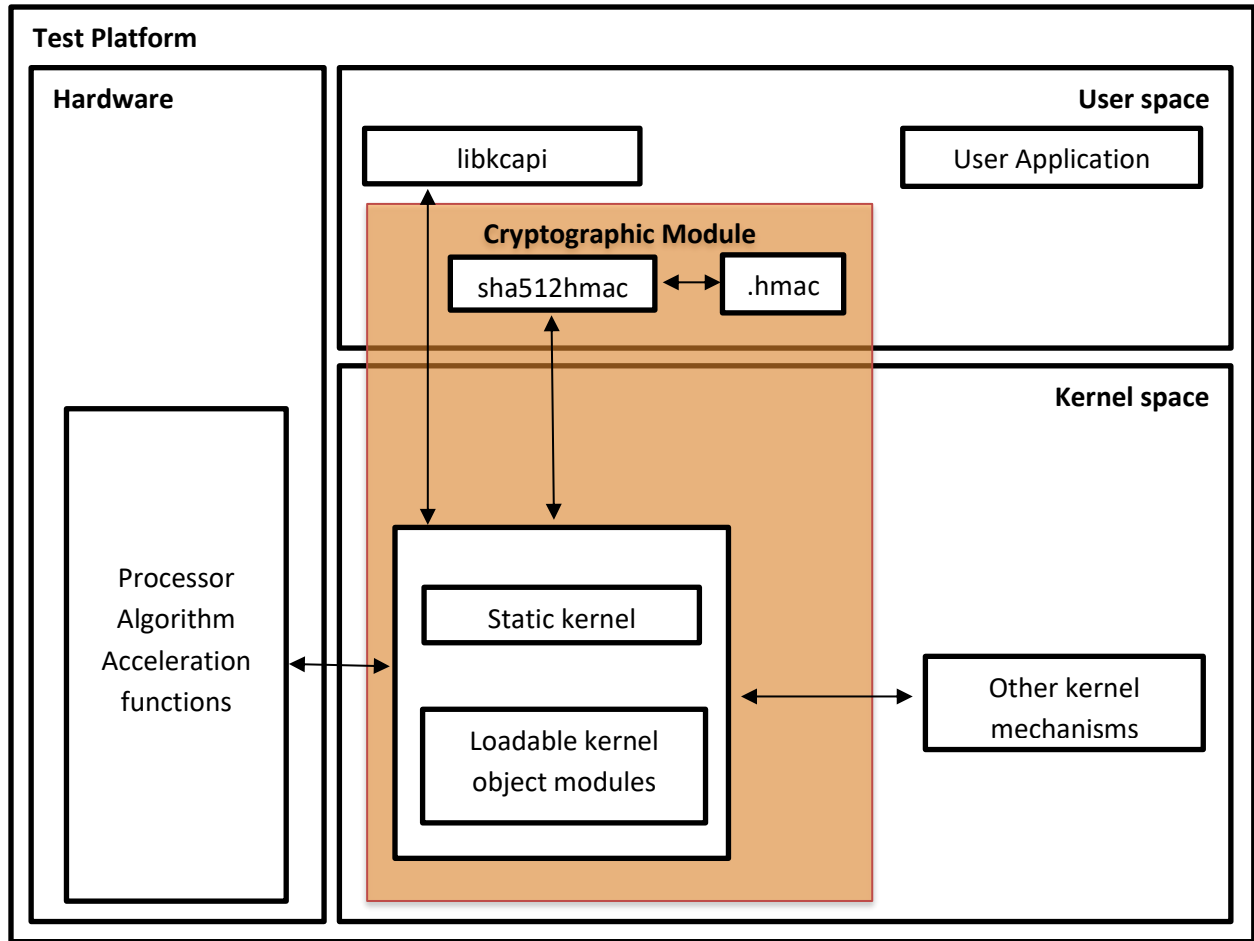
Test Platform

Hardware

User space

libkcapi

User Application

Cryptographic Module

sha512hmac

.hmac

Kernel space

Processor Algorithm Acceleration functions

Static kernel

Loadable kernel object modules

Other kernel mechanisms